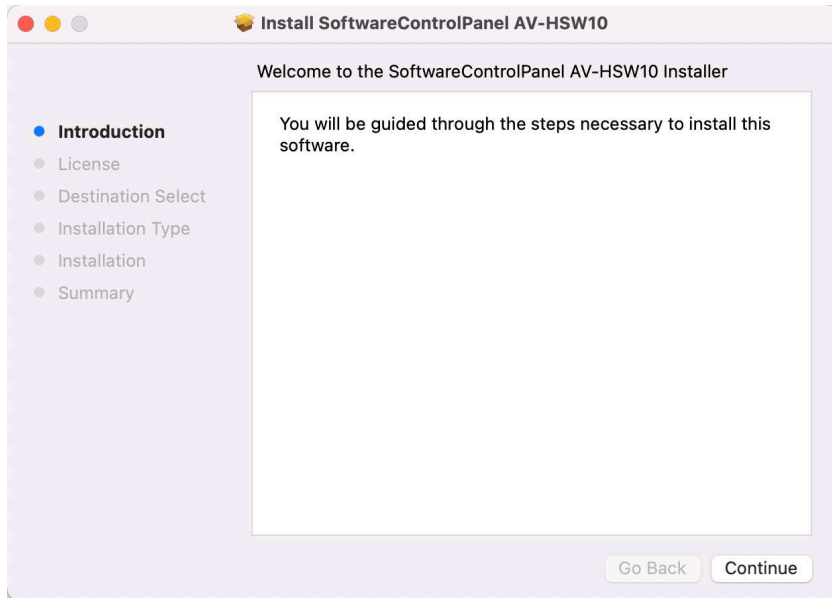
Install SoftwareControlPanel AV-HSW10

Welcome to the SoftwareControlPanel AV-HSW10 Installer

Introduction
License
Destination Select
Installation Type
Installation
Summary

You will be guided through the steps necessary to install this software.

Go Back
Continue